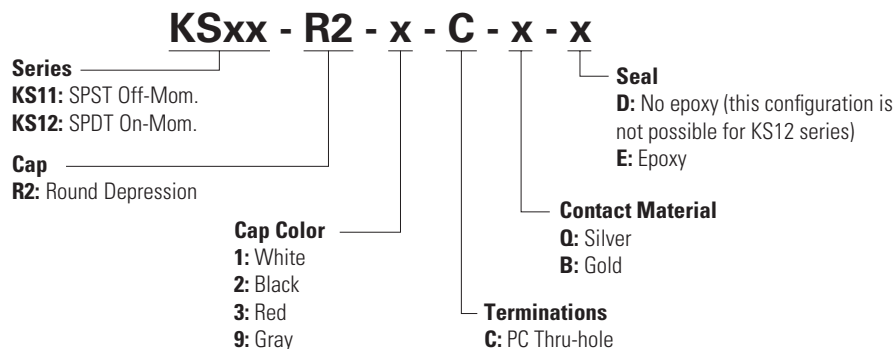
KSxx - R2 - x - C - x - x

Series
KS11: SPST Off-Mom.
KS12: SPDT On-Mom.

Cap
R2: Round Depression

Cap Color
1: White
2: Black
3: Red
9: Gray

Terminations
C: PC Thru-hole

Contact Material
Q: Silver
B: Gold

Seal
D: No epoxy (this configuration is not possible for KS12 series)
E: Epoxy